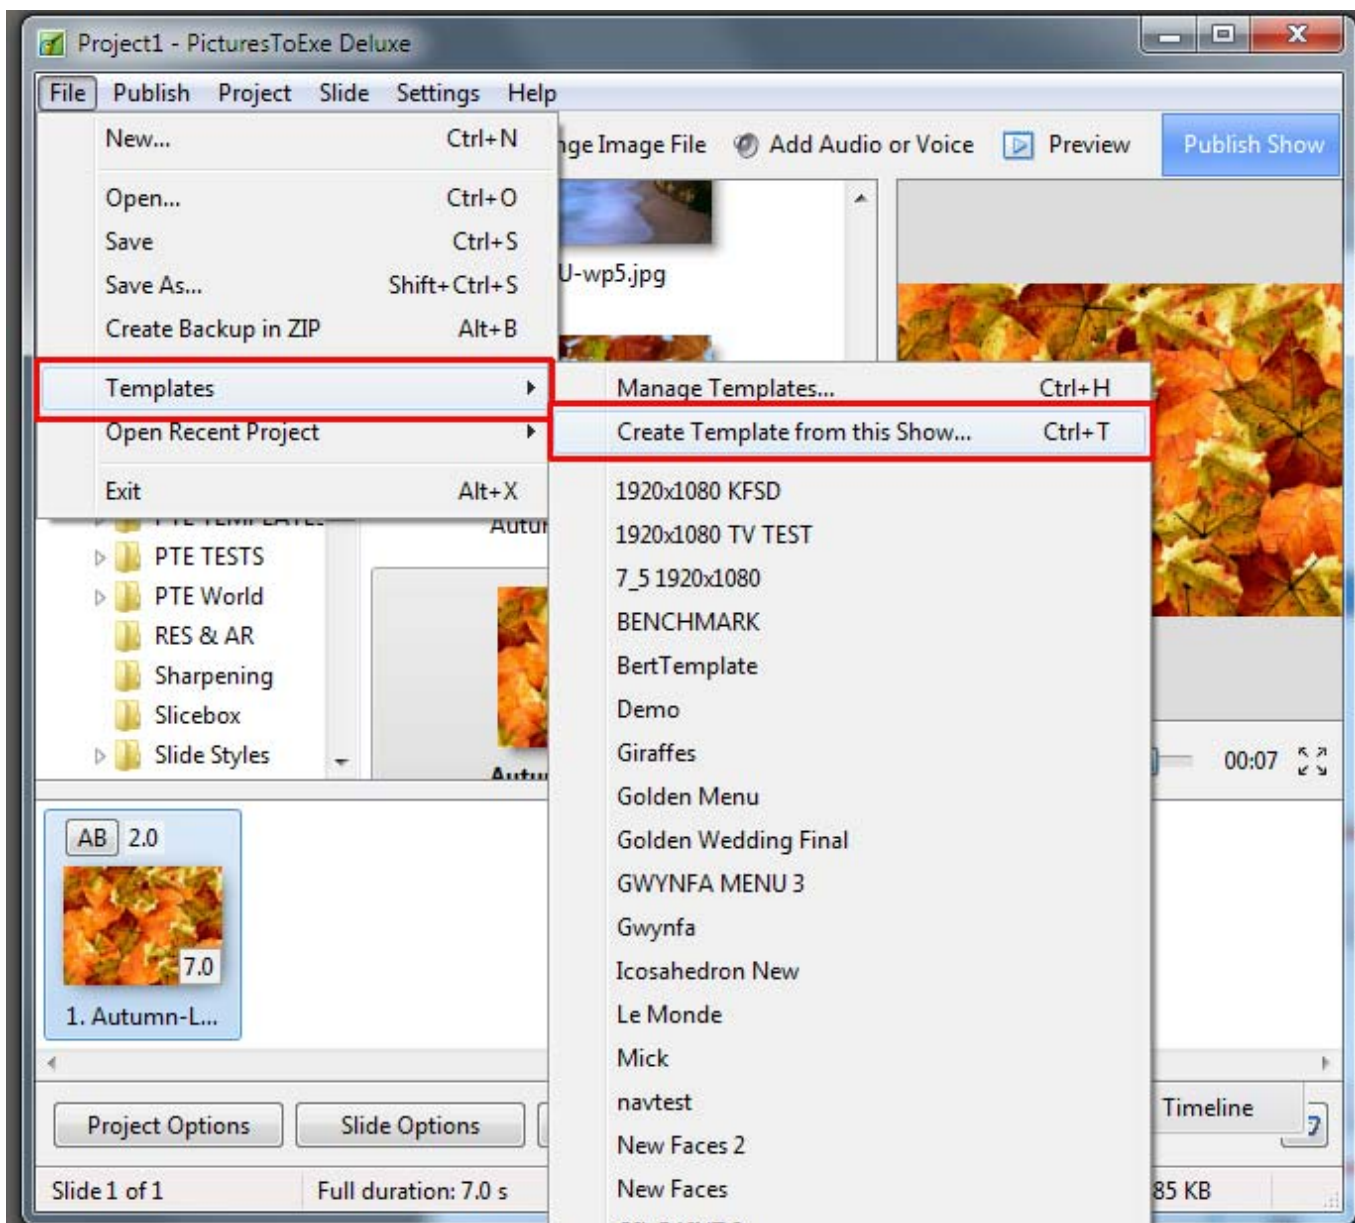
Project1 - PicturesToExe Deluxe

File Publish Project Slide Settings Help

New... Ctrl+N
Open... Ctrl+O
Save Ctrl+S
Save As... Shift+Ctrl+S
Create Backup in ZIP Alt+B
Templates
Open Recent Project
Exit Alt+X

ge Image File Add Audio or Voice Preview Publish Show

U-wp5.jpg

Manage Templates... Ctrl+H
Create Template from this Show... Ctrl+T
1920x1080 KFSD
1920x1080 TV TEST
7_5 1920x1080
BENCHMARK
BertTemplate
Demo
Giraffes
Golden Menu
Golden Wedding Final
GWYNFA MENU 3
Gwynfa
Icosahedron New
Le Monde
Mick
navtest
New Faces 2
New Faces

Autu
PTE TESTS
PTE World
RES & AR
Sharpening
Slicebox
Slide Styles
Autu

00:07

AB 2.0
7.0
1. Autumn-L...

Project Options Slide Options Timeline

Slide 1 of 1 Full duration: 7.0 s 85 KB